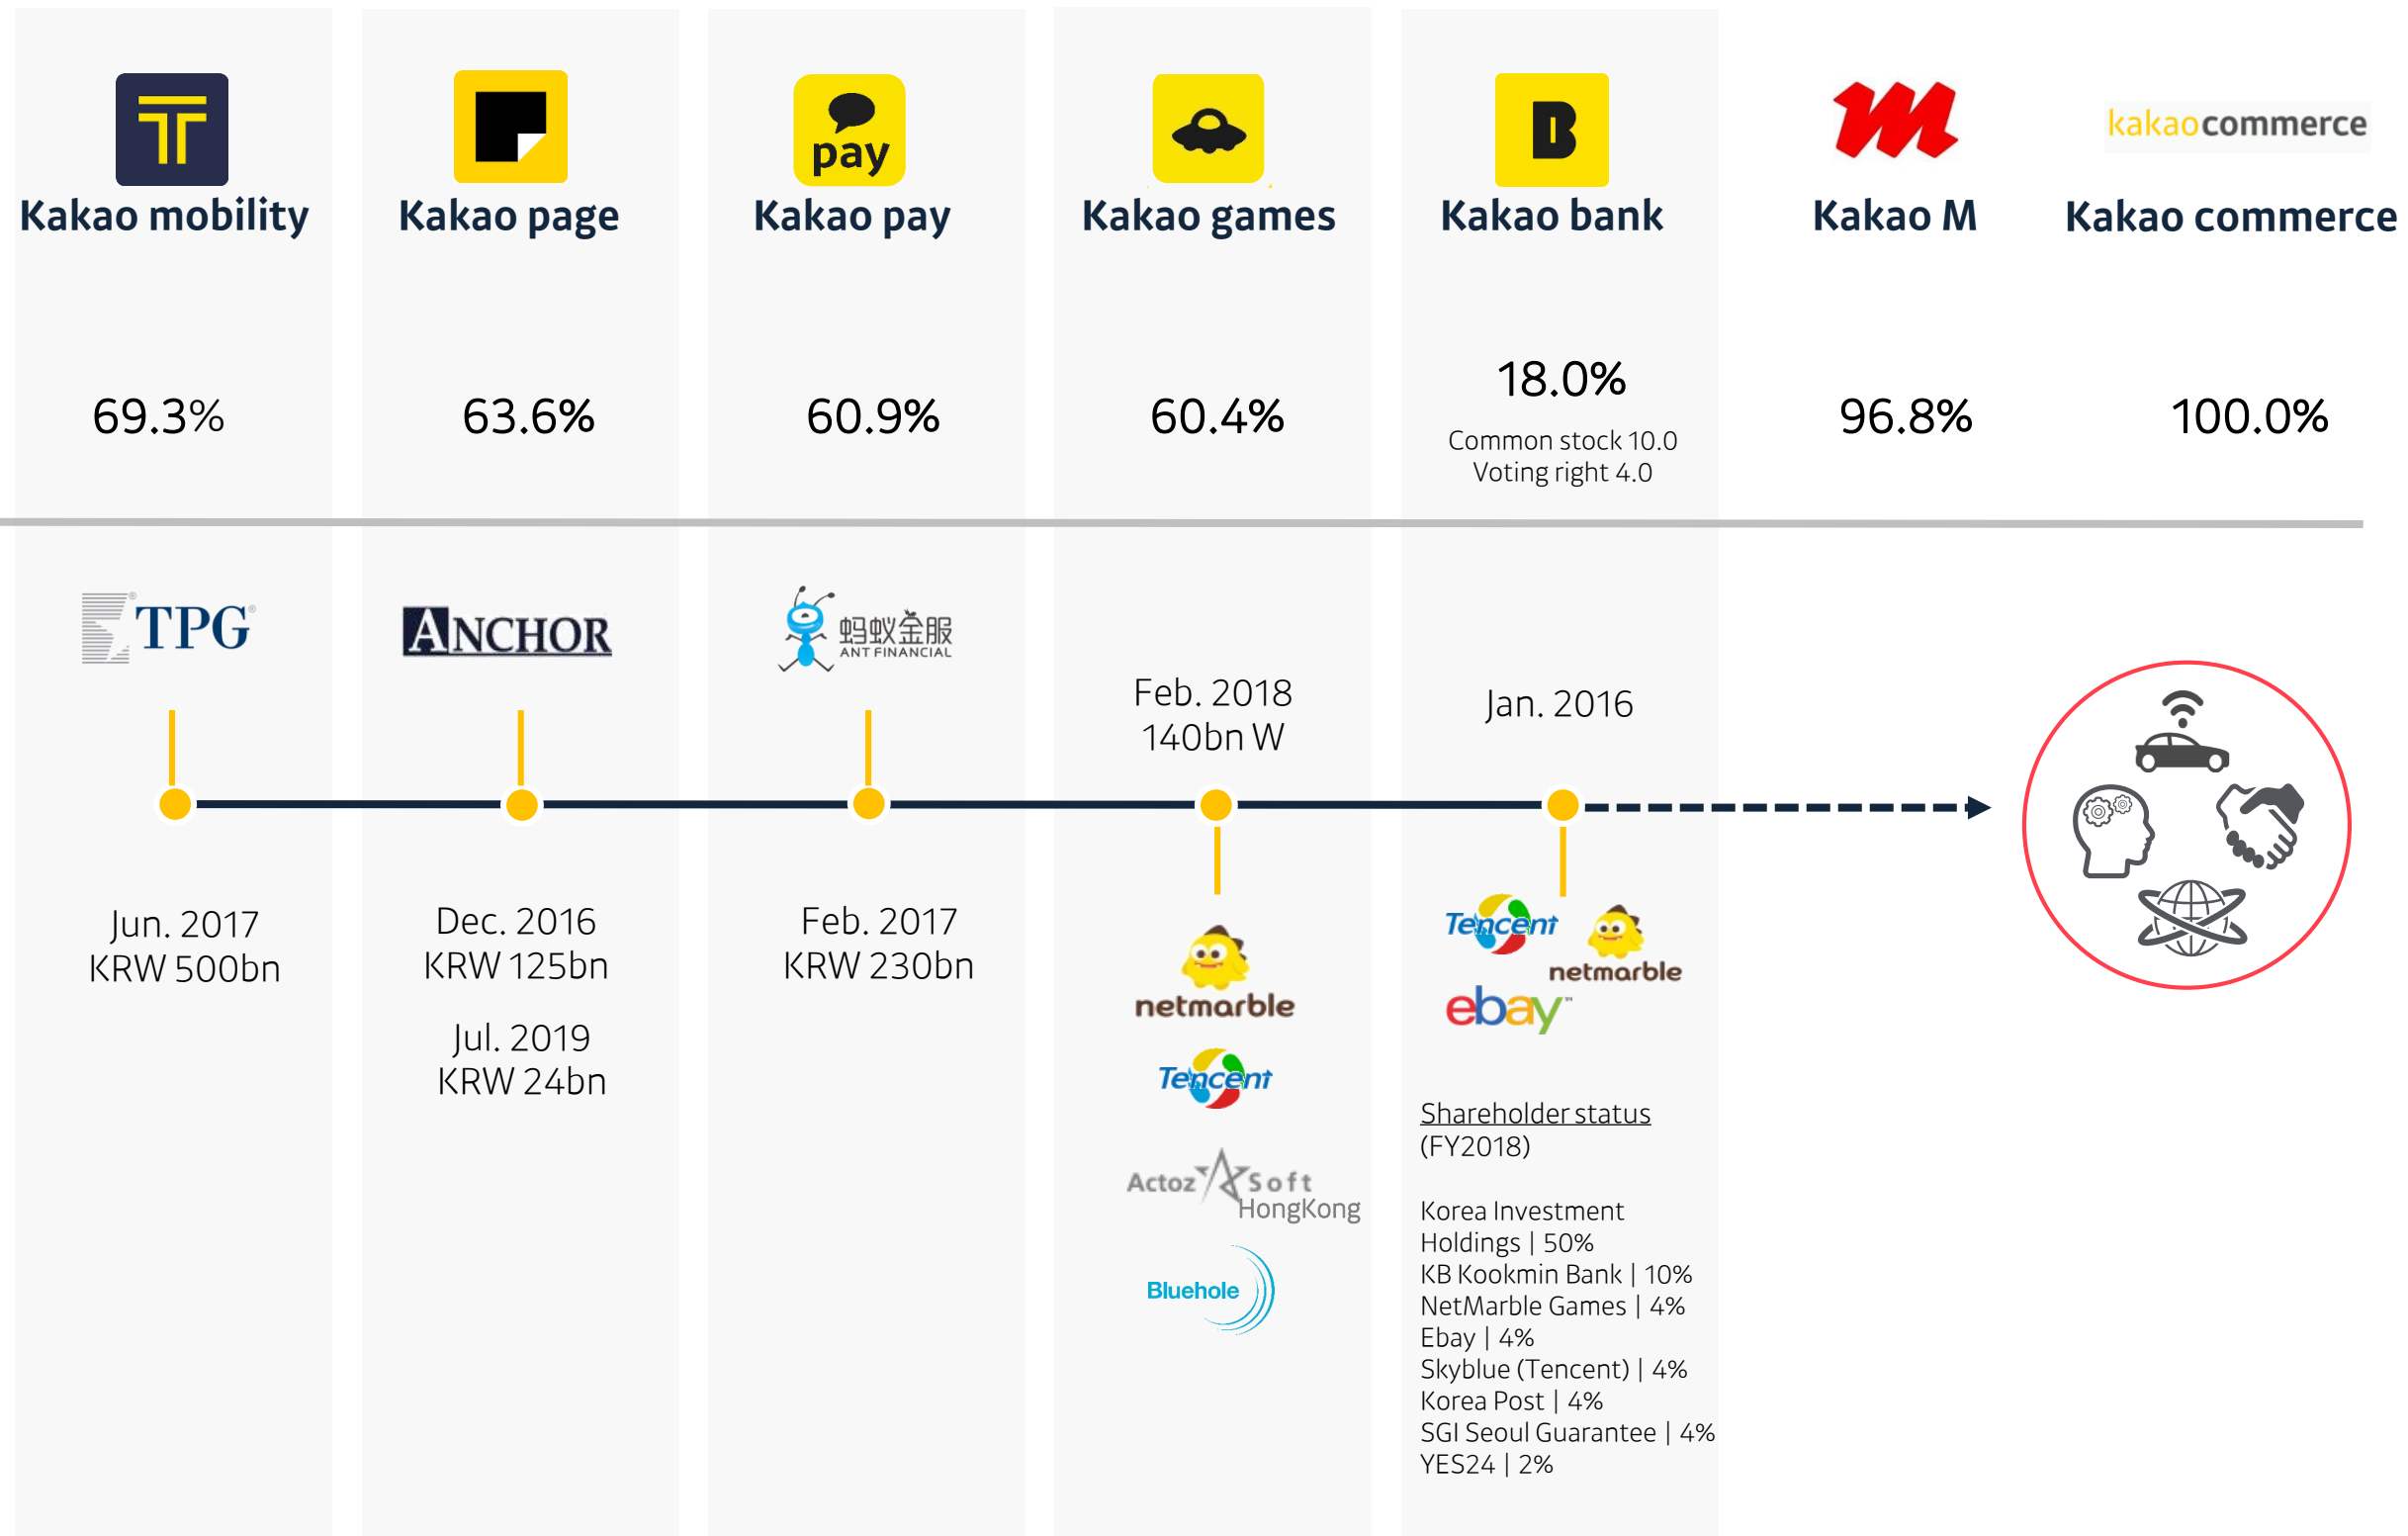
Kakao mobility

69.3%

TPG

Jun. 2017
KRW 500bn

Kakao page

63.6%

ANCHOR

Dec. 2016
KRW 125bn

Jul. 2019
KRW 24bn

pay

Kakao pay

60.9%

蚂蚁金服
ANT FINANCIAL

Feb. 2017
KRW 230bn

Kakao games

60.4%

Feb. 2018
140bn W

netmarble

Tencent

Actoz Soft HongKong

Bluehole

Kakao bank

18.0%
Common stock 10.0
Voting right 4.0

Jan. 2016

Tencent

netmarble

ebay

Shareholder status
(FY2018)

Korea Investment Holdings | 50%
KB Kookmin Bank | 10%
NetMarble Games | 4%
Ebay | 4%
Skyblue (Tencent) | 4%
Korea Post | 4%
SGI Seoul Guarantee | 4%
YES24 | 2%

Kakao M

96.8%

kakaocommerce

Kakao commerce

100.0%